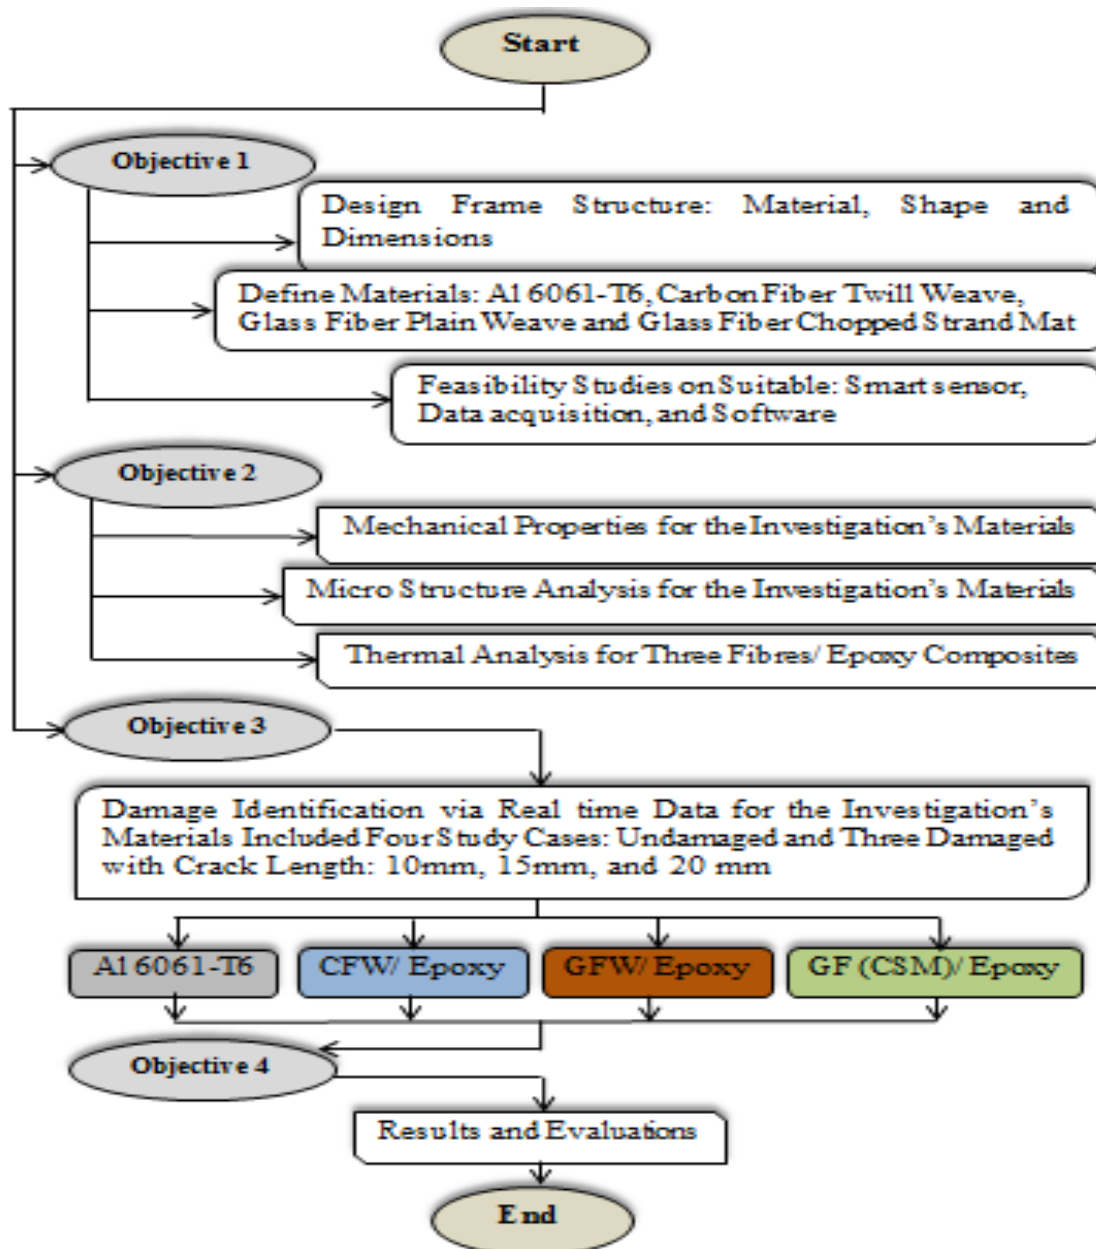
Start

Objective 1

Design Frame Structure: Material, Shape and Dimensions

Define Materials: Al 6061-T6, Carbon Fiber Twill Weave, Glass Fiber Plain Weave and Glass Fiber Chopped Strand Mat

Feasibility Studies on Suitable: Smart sensor, Data acquisition, and Software

Objective 2

Mechanical Properties for the Investigation's Materials

Micro Structure Analysis for the Investigation's Materials

Thermal Analysis for Three Fibres/ Epoxy Composites

Objective 3

Damage Identification via Real time Data for the Investigation's Materials Included Four Study Cases: Undamaged and Three Damaged with Crack Length: 10mm, 15mm, and 20 mm

Al 6061-T6

CFW/ Epoxy

GFW/ Epoxy

GF (CSM)/ Epoxy

Objective 4

Results and Evaluations

End